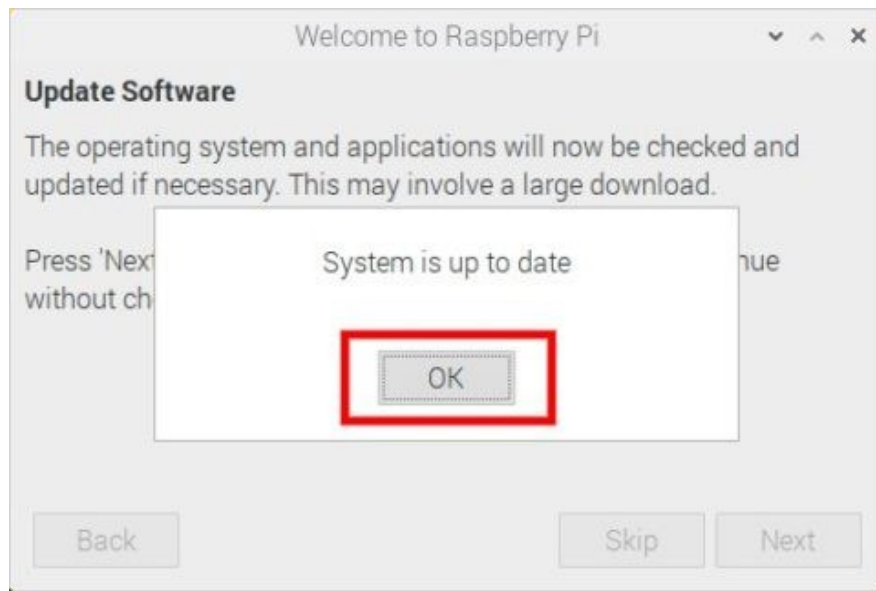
Welcome to Raspberry Pi

Update Software

The operating system and applications will now be checked and updated if necessary. This may involve a large download.

Press 'Nex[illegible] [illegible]nue without ch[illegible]

System is up to date

OK

Back

Skip

Next